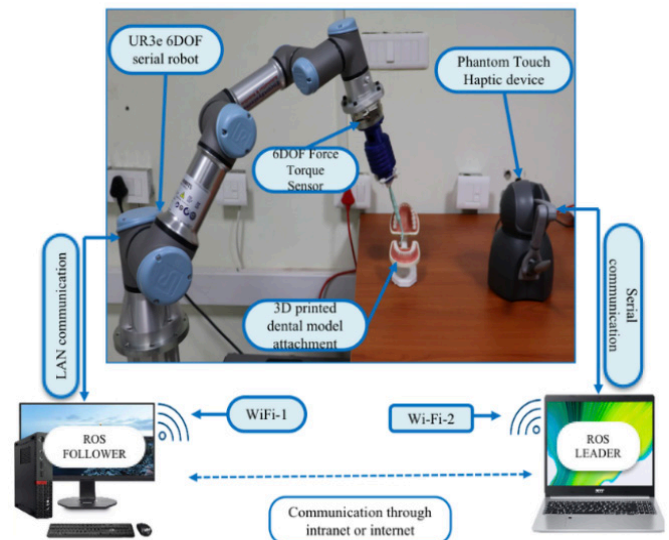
UR3e 6DOF serial robot

Phantom Touch Haptic device

6DOF Force Torque Sensor

LAN communication

Serial communication

3D printed dental model attachment

WiFi-1

Wi-Fi-2

ROS FOLLOWER

ROS LEADER

Communication through intranet or internet